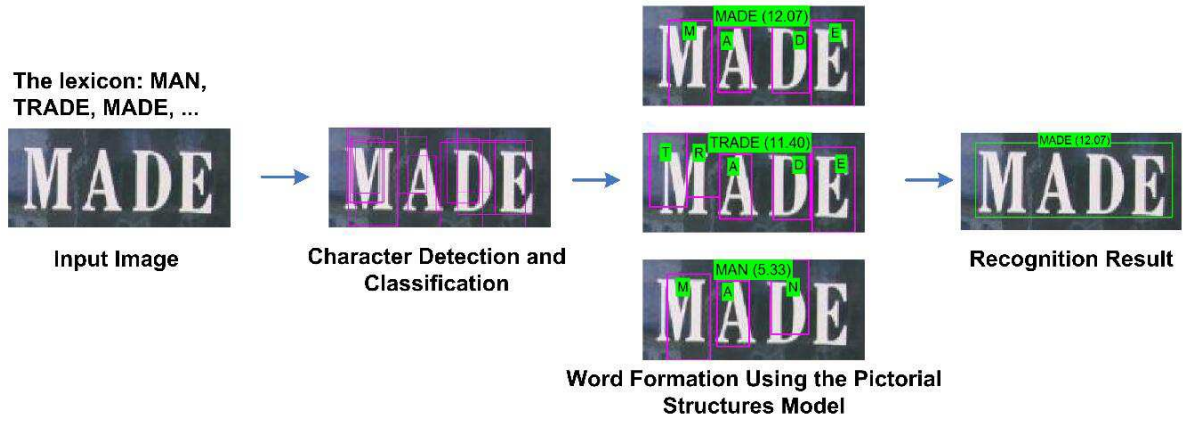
The lexicon: MAN, TRADE, MADE, ...

MADE

Input Image

MADE

Character Detection and Classification

MADE (12.07)
M A D E
MADE

TRADE (11.40)
T R A D E
MADE

MAN (5.33)
M A N
MADE

Word Formation Using the Pictorial Structures Model

MADE (12.07)
MADE

Recognition Result